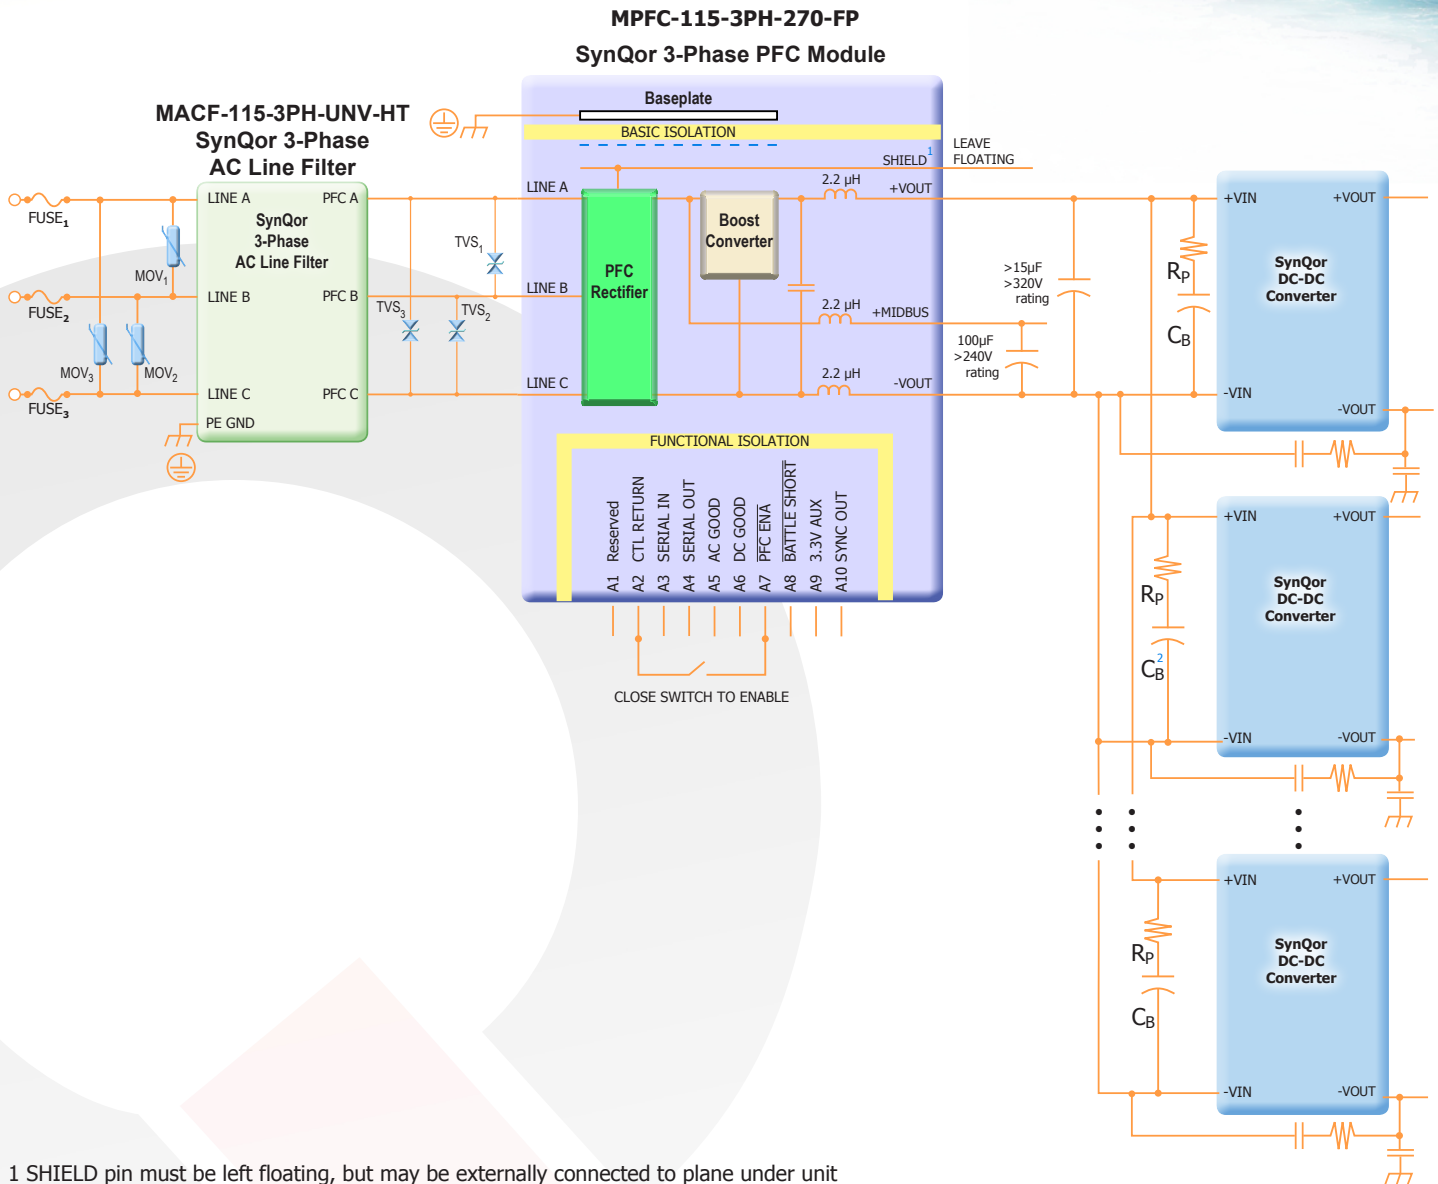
MPFC-115-3PH-270-FP
SynQor 3-Phase PFC Module

MACF-115-3PH-UNV-HT
SynQor 3-Phase
AC Line Filter

Baseplate
BASIC ISOLATION
SHIELD$^1$
LEAVE FLOATING

FUSE$_1$
FUSE$_2$
FUSE$_3$
MOV$_1$
MOV$_3$
MOV$_2$

LINE A
PFC A
SynQor
3-Phase
AC Line Filter
LINE B
PFC B
LINE C
PFC C
PE GND

TVS$_1$
TVS$_3$
TVS$_2$

LINE A
LINE B
LINE C
PFC Rectifier
Boost Converter
2.2 μH
+VOUT
2.2 μH
+MIDBUS
2.2 μH
-VOUT

>15μF
>320V
rating
100μF
>240V
rating

FUNCTIONAL ISOLATION
A1 Reserved
A2 CTL RETURN
A3 SERIAL IN
A4 SERIAL OUT
A5 AC GOOD
A6 DC GOOD
A7 PFC ENA
A8 BATTLE SHORT
A9 3.3V AUX
A10 SYNC OUT

CLOSE SWITCH TO ENABLE

+VIN
+VOUT
R$_P$
C$_B$
SynQor
DC-DC
Converter
-VIN
-VOUT

+VIN
+VOUT
R$_P$
C$_B^2$
SynQor
DC-DC
Converter
-VIN
-VOUT

+VIN
+VOUT
R$_P$
C$_B$
SynQor
DC-DC
Converter
-VIN
-VOUT

1 SHIELD pin must be left floating, but may be externally connected to plane under unit